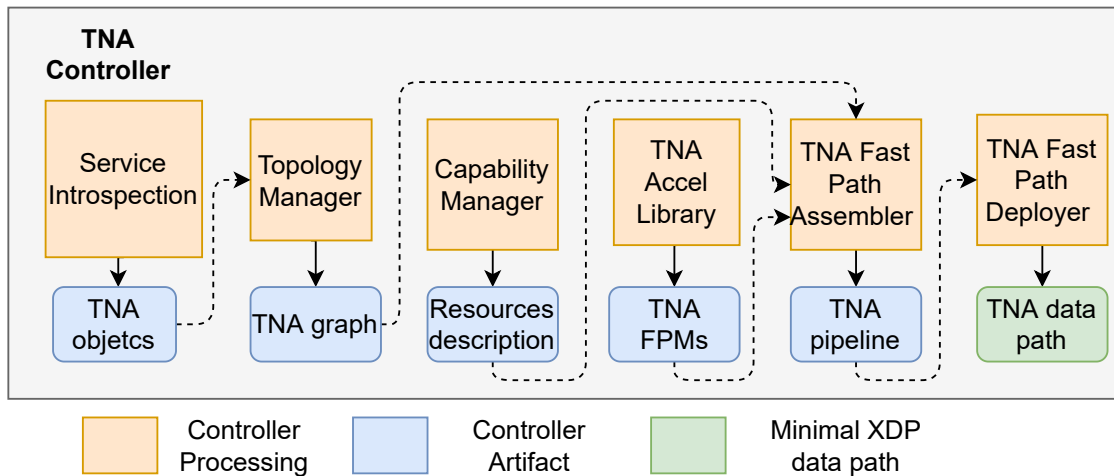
TNA Controller

Service Introspection

Topology Manager

Capability Manager

TNA Accel Library

TNA Fast Path Assembler

TNA Fast Path Deployer

TNA objetcs

TNA graph

Resources description

TNA FPMs

TNA pipeline

TNA data path

Controller Processing

Controller Artifact

Minimal XDP data path